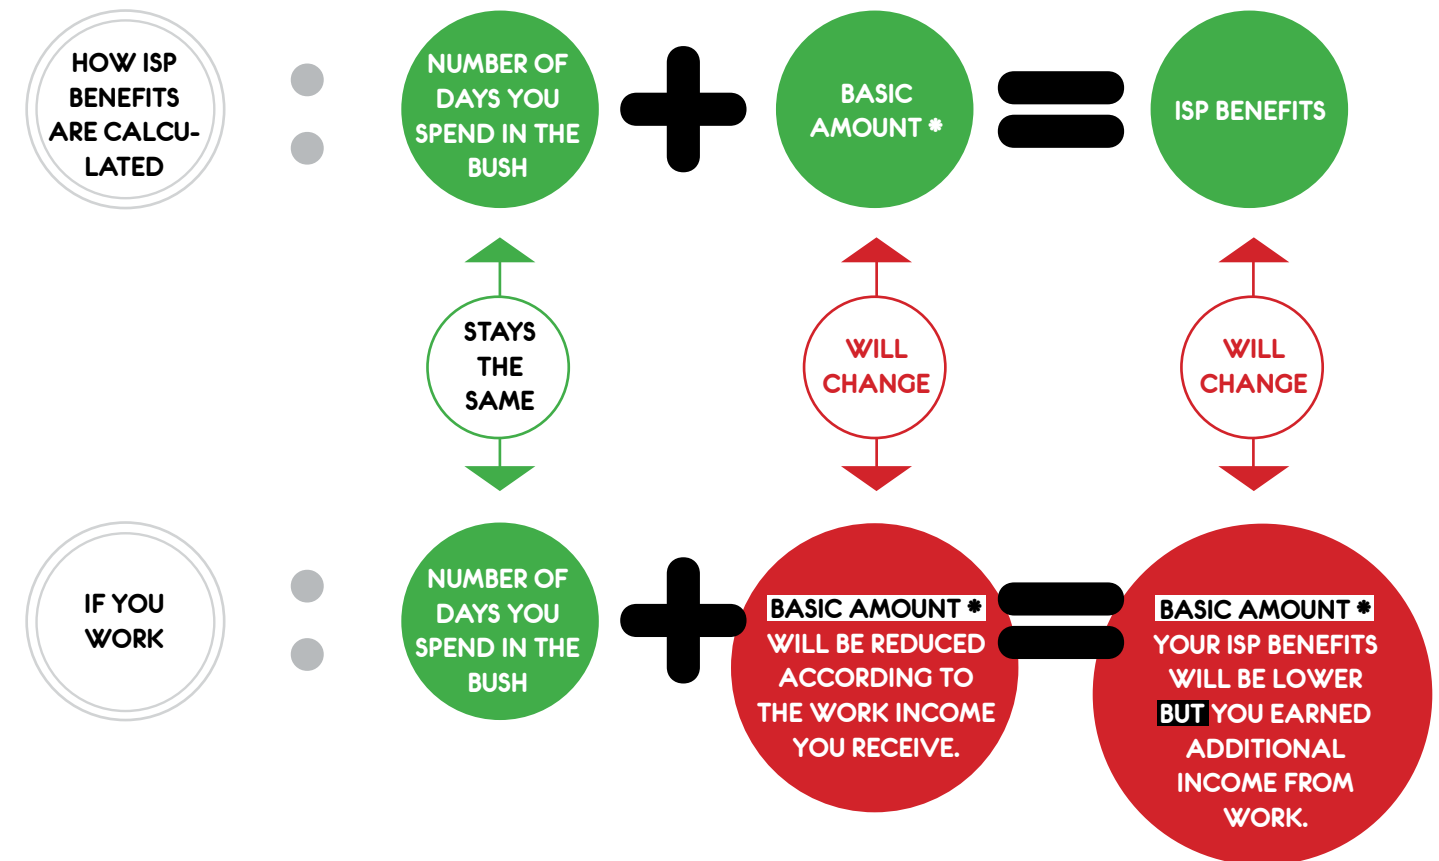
HOW ISP BENEFITS ARE CALCULATED

NUMBER OF DAYS YOU SPEND IN THE BUSH

BASIC AMOUNT *

ISP BENEFITS

STAYS THE SAME

WILL CHANGE

WILL CHANGE

IF YOU WORK

NUMBER OF DAYS YOU SPEND IN THE BUSH

BASIC AMOUNT * WILL BE REDUCED ACCORDING TO THE WORK INCOME YOU RECEIVE.

BASIC AMOUNT * YOUR ISP BENEFITS WILL BE LOWER BUT YOU EARNED ADDITIONAL INCOME FROM WORK.